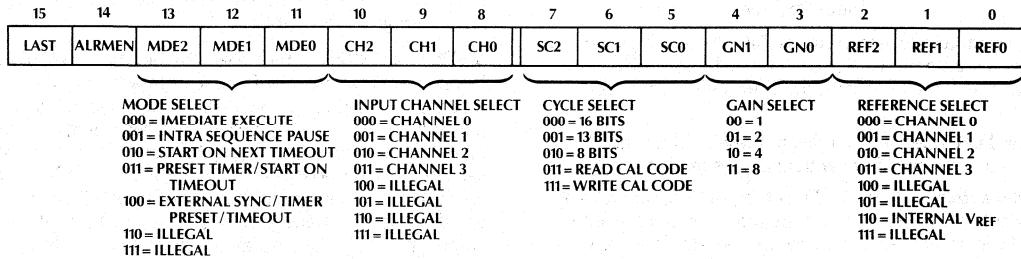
| 15 | 14 | 13 | 12 | 11 | 10 | 9 | 8 | 7 | 6 | 5 | 4 | 3 | 2 | 1 | 0 |
|---|---|---|---|---|---|---|---|---|---|---|---|---|---|---|---|
| LAST | ALRMEN | MDE2 | MDE1 | MDE0 | CH2 | CH1 | CH0 | SC2 | SC1 | SC0 | GN1 | GN0 | REF2 | REF1 | REF0 |

MODE SELECT
000 = IMEDIATE EXECUTE
001 = INTRA SEQUENCE PAUSE
010 = START ON NEXT TIMEOUT
011 = PRESET TIMER/START ON TIMEOUT
100 = EXTERNAL SYNC/TIMER PRESET/TIMEOUT
110 = ILLEGAL
111 = ILLEGAL

INPUT CHANNEL SELECT
000 = CHANNEL 0
001 = CHANNEL 1
010 = CHANNEL 2
011 = CHANNEL 3
100 = ILLEGAL
101 = ILLEGAL
110 = ILLEGAL
111 = ILLEGAL

CYCLE SELECT
000 = 16 BITS
001 = 13 BITS
010 = 8 BITS
011 = READ CAL CODE
111 = WRITE CAL CODE

GAIN SELECT
00 = 1
01 = 2
10 = 4
11 = 8

REFERENCE SELECT
000 = CHANNEL 0
001 = CHANNEL 1
010 = CHANNEL 2
011 = CHANNEL 3
100 = ILLEGAL
101 = ILLEGAL
110 = INTERNAL $V_{REF}$
111 = ILLEGAL